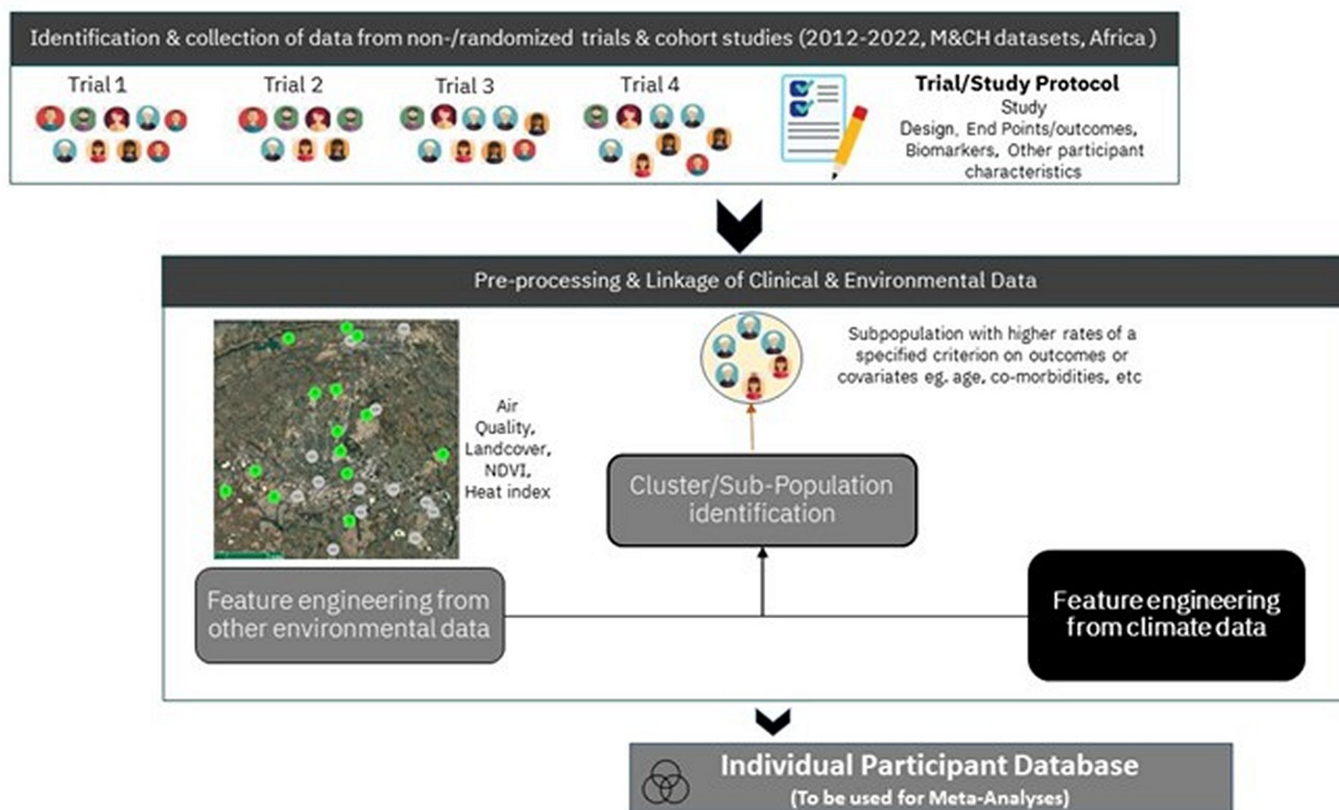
Identification & collection of data from non-/randomized trials & cohort studies (2012-2022, M&CH datasets, Africa)

Trial 1

Trial 2

Trial 3

Trial 4

Trial/Study Protocol
Study
Design, End Points/outcomes, Biomarkers, Other participant characteristics

Pre-processing & Linkage of Clinical & Environmental Data

Subpopulation with higher rates of a specified criterion on outcomes or covariates eg. age, co-morbidities, etc

Air Quality, Landcover, NDVI, Heat index

Cluster/Sub-Population identification

Feature engineering from other environmental data

Feature engineering from climate data

Individual Participant Database
(To be used for Meta-Analyses)